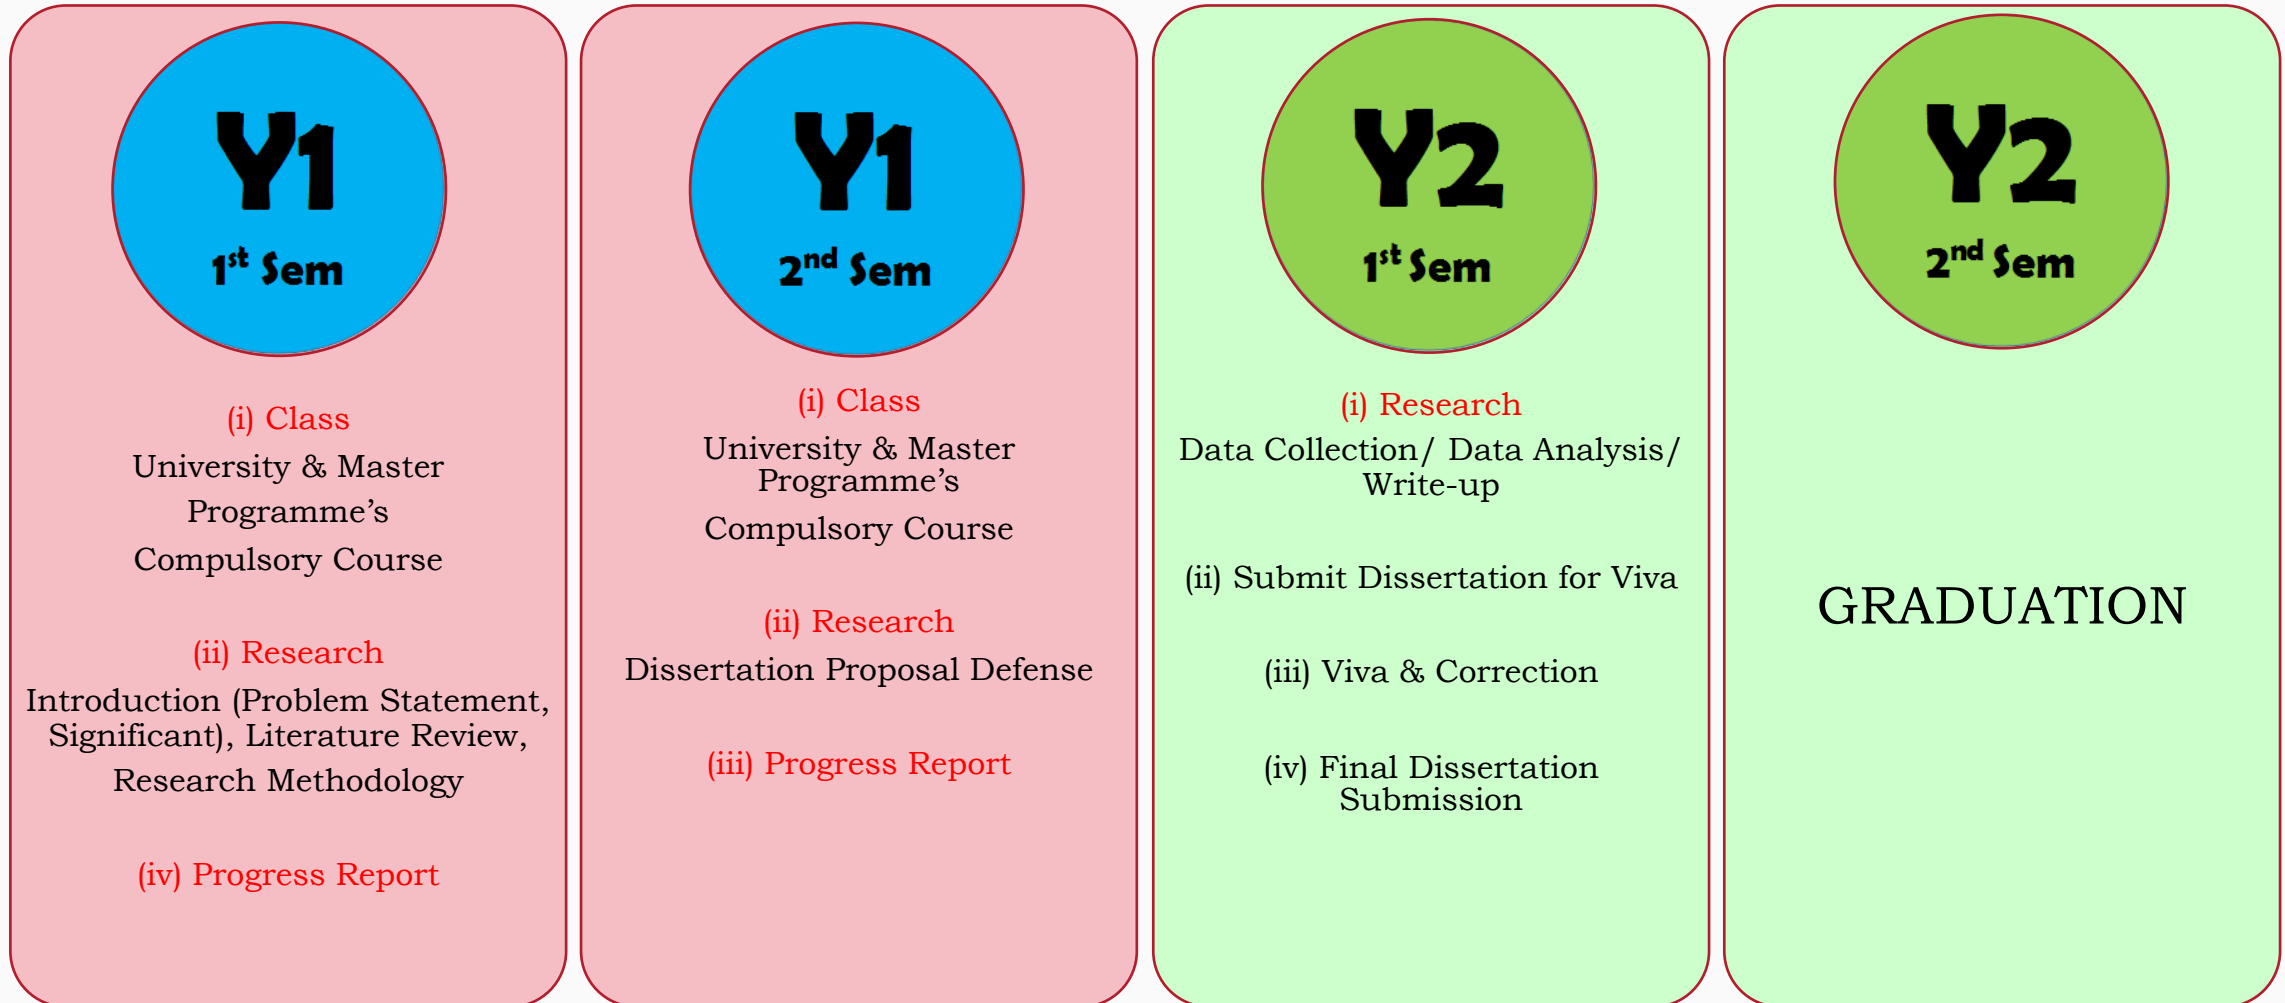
Y1

1$^{st}$ Sem

(i) Class
University & Master Programme's
Compulsory Course

(ii) Research
Introduction (Problem Statement, Significant), Literature Review, Research Methodology

(iv) Progress Report

Y1

2$^{nd}$ Sem

(i) Class
University & Master Programme's
Compulsory Course

(ii) Research
Dissertation Proposal Defense

(iii) Progress Report

Y2

1$^{st}$ Sem

(i) Research
Data Collection/ Data Analysis/ Write-up

(ii) Submit Dissertation for Viva

(iii) Viva & Correction

(iv) Final Dissertation Submission

Y2

2$^{nd}$ Sem

GRADUATION